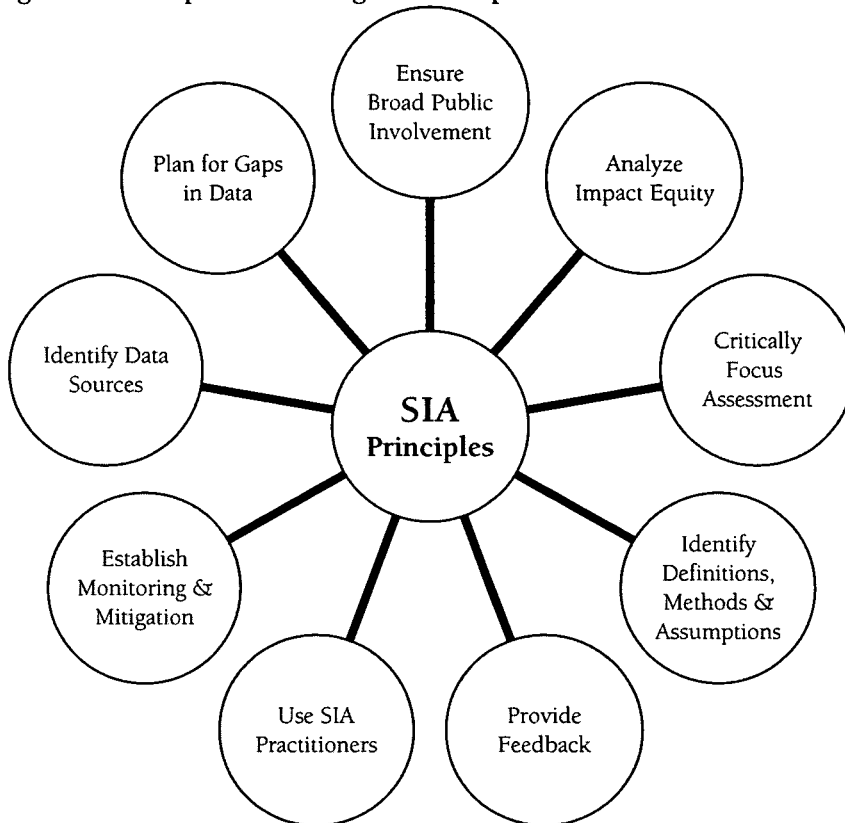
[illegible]

Ensure Broad Public Involvement

Analyze Impact Equity

Critically Focus Assessment

Identify Definitions, Methods & Assumptions

Provide Feedback

Use SIA Practitioners

Establish Monitoring & Mitigation

Identify Data Sources

Plan for Gaps in Data

SIA Principles